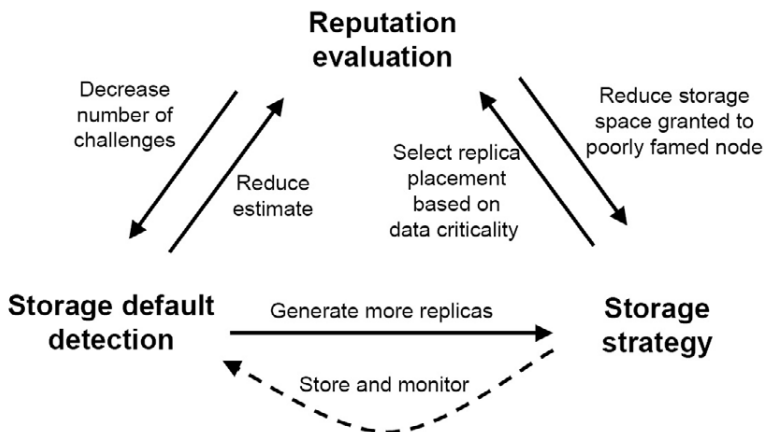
Reputation evaluation

Decrease number of challenges

Reduce estimate

Select replica placement based on data criticality

Reduce storage space granted to poorly famed node

Storage default detection

Generate more replicas

Storage strategy

Store and monitor